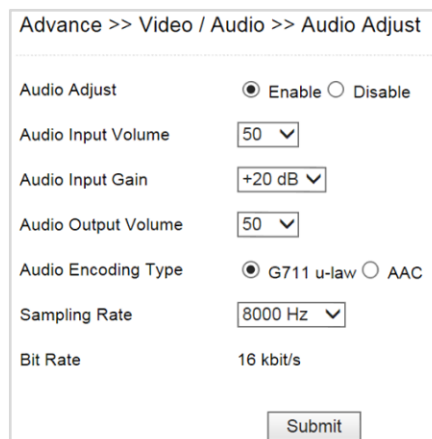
Advance >> Video / Audio >> Audio Adjust

Audio Adjust ◉ Enable ○ Disable

Audio Input Volume 50

Audio Input Gain +20 dB

Audio Output Volume 50

Audio Encoding Type ◉ G711 u-law ○ AAC

Sampling Rate 8000 Hz

Bit Rate 16 kbit/s

Submit